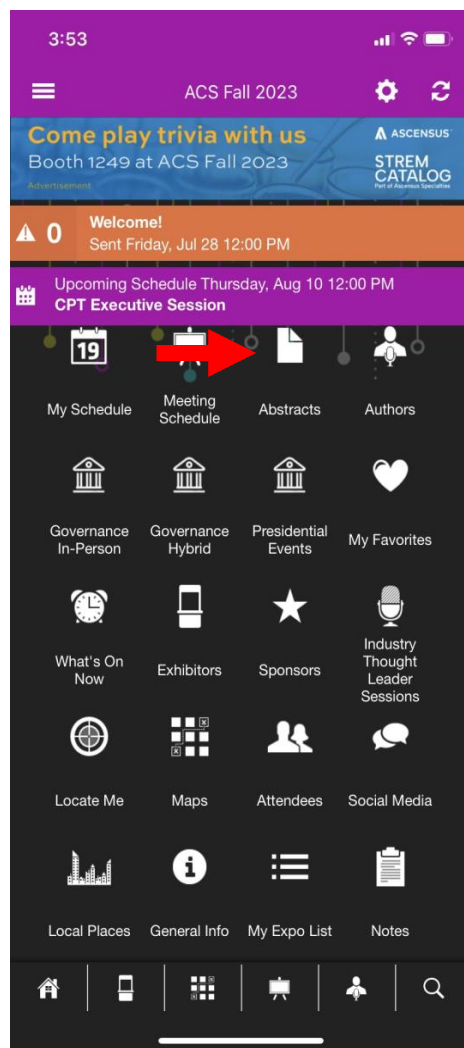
3:53

ACS Fall 2023

Come play trivia with us
Booth 1249 at ACS Fall 2023
Advertisement

ASCENSUS
STREM CATALOG
Part of Ascensus Specialties

0
Welcome!
Sent Friday, Jul 28 12:00 PM

Upcoming Schedule Thursday, Aug 10 12:00 PM
CPT Executive Session

19
My Schedule
Meeting Schedule
Abstracts
Authors

Governance In-Person
Governance Hybrid
Presidential Events
My Favorites

What's On Now
Exhibitors
Sponsors
Industry Thought Leader Sessions

Locate Me
Maps
Attendees
Social Media

Local Places
General Info
My Expo List
Notes